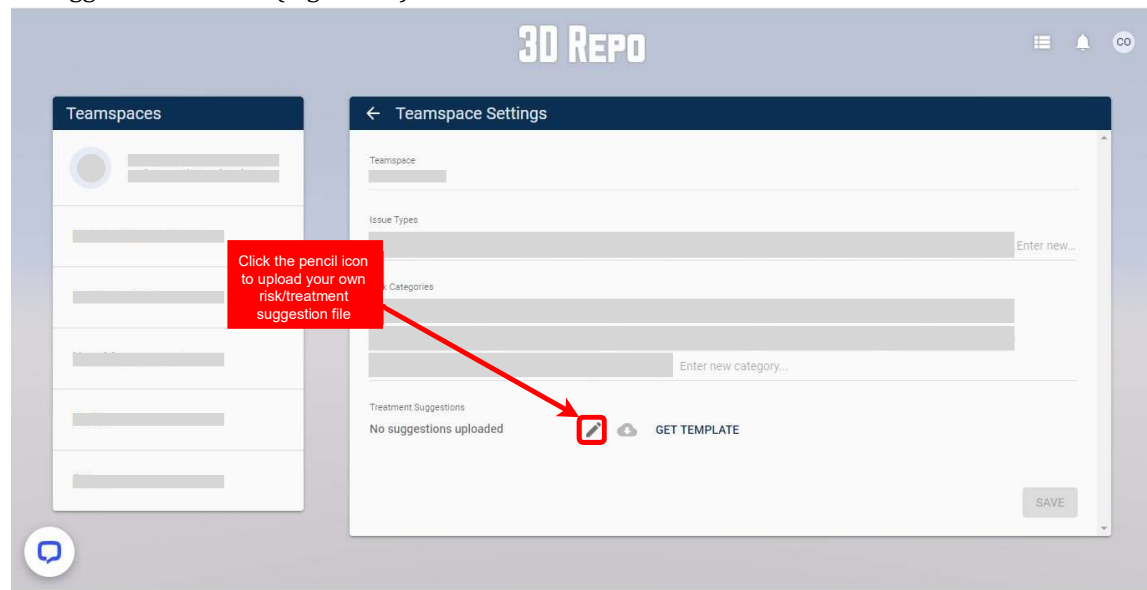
3D REPO

CO

Teamspaces

← Teamspace Settings

Teamspace

Issue Types

Enter new...

Click the pencil icon to upload your own risk/treatment suggestion file

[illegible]k Categories

Enter new category...

Treatment Suggestions

No suggestions uploaded

GET TEMPLATE

SAVE